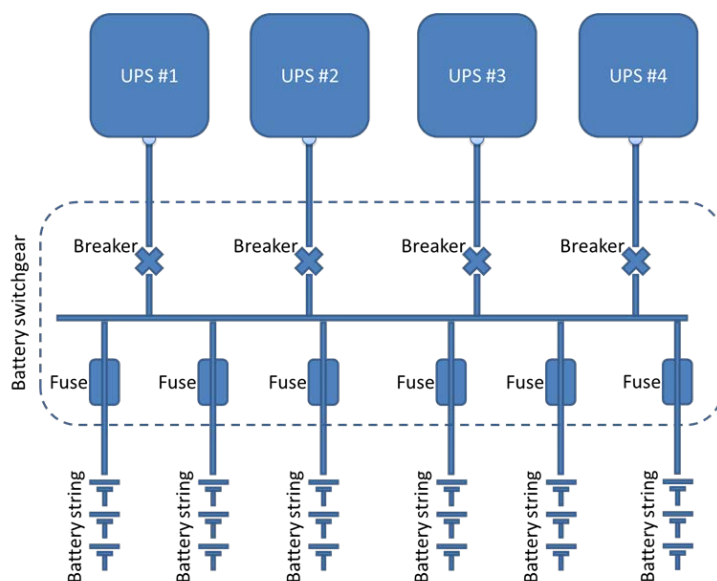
UPS #1
UPS #2
UPS #3
UPS #4

Battery switchgear

Breaker
Breaker
Breaker
Breaker

Fuse
Fuse
Fuse
Fuse
Fuse
Fuse

Battery string
Battery string
Battery string
Battery string
Battery string
Battery string